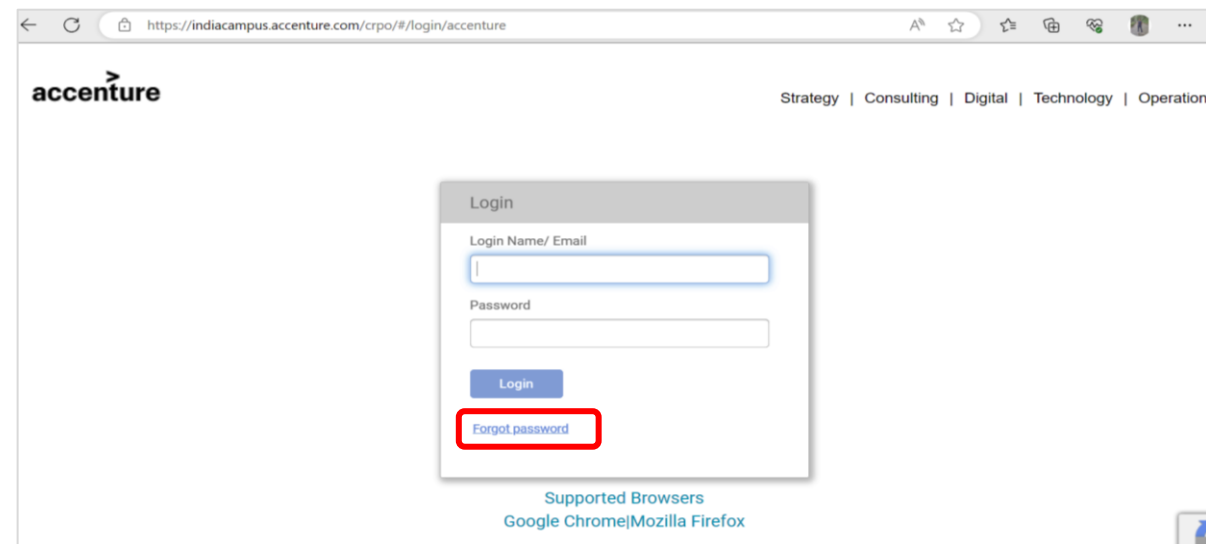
https://indiacampus.accenture.com/crpo/#/login/accenture

accenture

Strategy | Consulting | Digital | Technology | Operation

Login

Login Name/ Email

Password

Login

Forgot password

Supported Browsers
Google Chrome|Mozilla Firefox